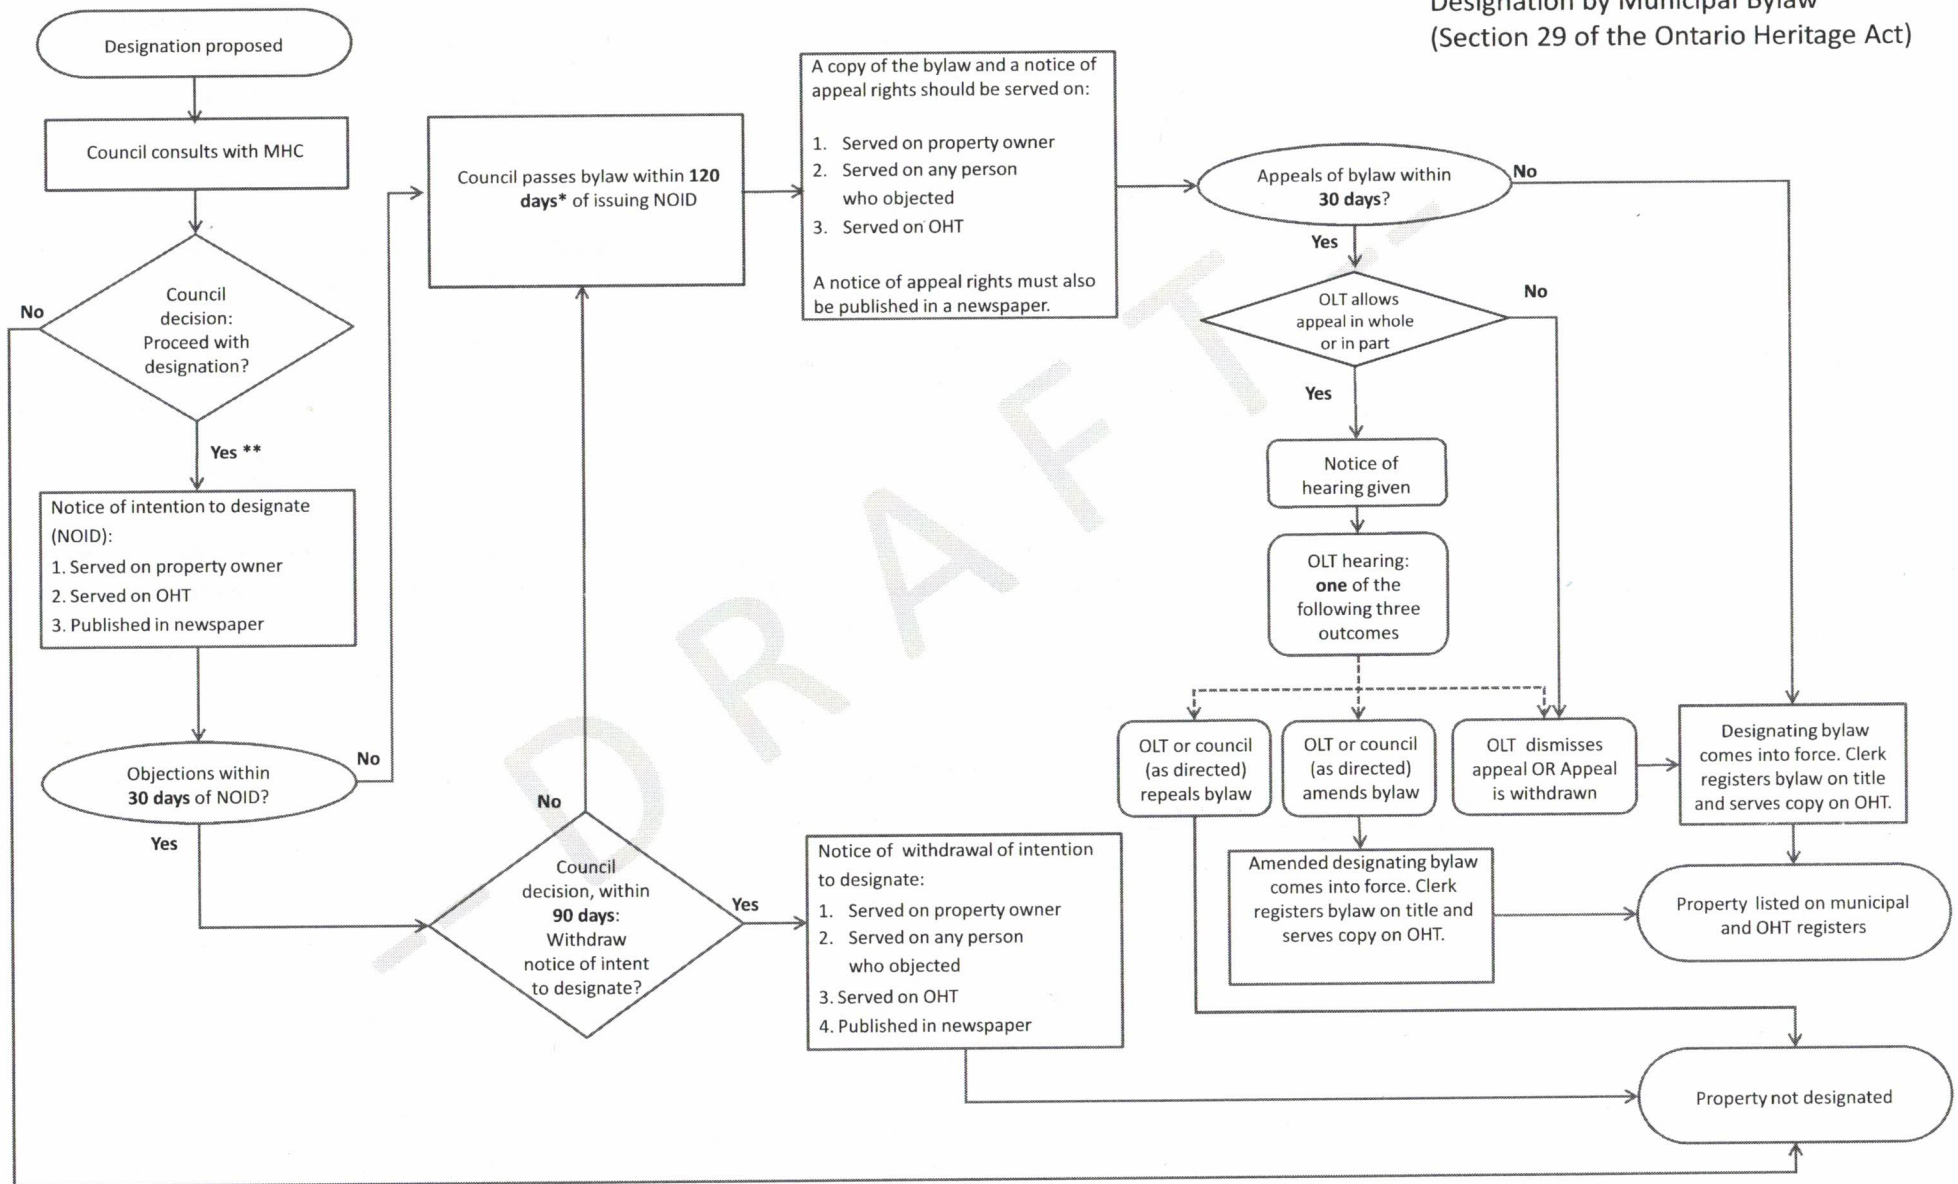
Designation by Municipal Bylaw
(Section 29 of the Ontario Heritage Act)

Designation proposed

Council consults with MHC

Council decision: Proceed with designation?

No

Yes **

Notice of intention to designate (NOID):
1. Served on property owner
2. Served on OHT
3. Published in newspaper

Objections within **30 days** of NOID?

No

Yes

Council passes bylaw within **120 days*** of issuing NOID

No

Council decision, within **90 days**: Withdraw notice of intent to designate?

Yes

Notice of withdrawal of intention to designate:
1. Served on property owner
2. Served on any person who objected
3. Served on OHT
4. Published in newspaper

A copy of the bylaw and a notice of appeal rights should be served on:

1. Served on property owner
2. Served on any person who objected
3. Served on OHT

A notice of appeal rights must also be published in a newspaper.

Appeals of bylaw within **30 days**?

No

Yes

OLT allows appeal in whole or in part

No

Yes

Notice of hearing given

OLT hearing: **one** of the following three outcomes

OLT or council (as directed) repeals bylaw

OLT or council (as directed) amends bylaw

OLT dismisses appeal OR Appeal is withdrawn

Amended designating bylaw comes into force. Clerk registers bylaw on title and serves copy on OHT.

Designating bylaw comes into force. Clerk registers bylaw on title and serves copy on OHT.

Property listed on municipal and OHT registers

Property not designated

DRAFT